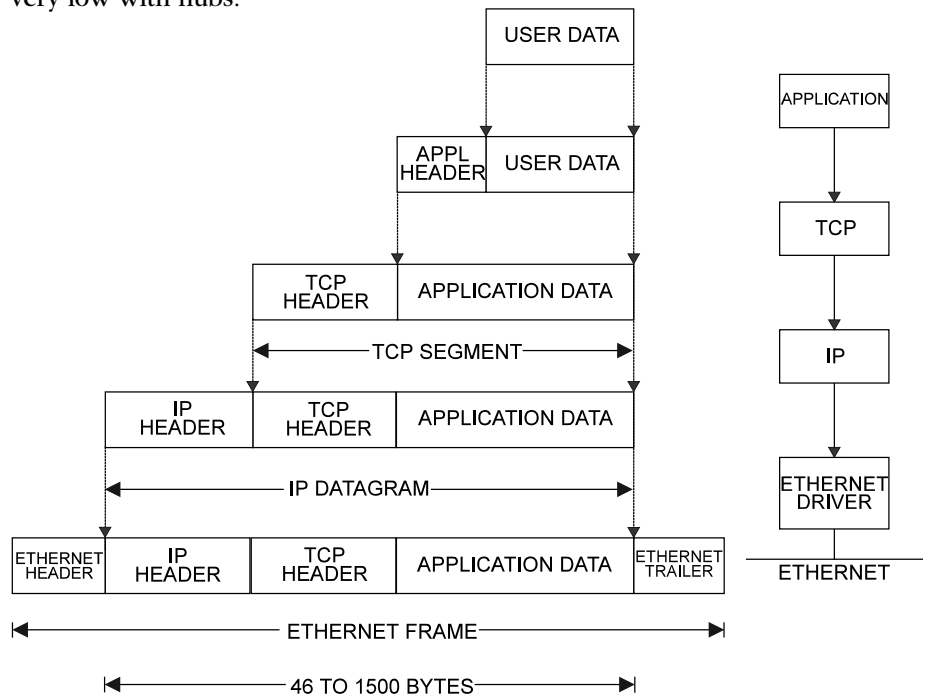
very low with hubs.

USER DATA

APPL HEADER

USER DATA

TCP HEADER

APPLICATION DATA

TCP SEGMENT

IP HEADER

TCP HEADER

APPLICATION DATA

IP DATAGRAM

ETHERNET HEADER

IP HEADER

TCP HEADER

APPLICATION DATA

ETHERNET TRAILER

ETHERNET FRAME

46 TO 1500 BYTES

APPLICATION

TCP

IP

ETHERNET DRIVER

ETHERNET